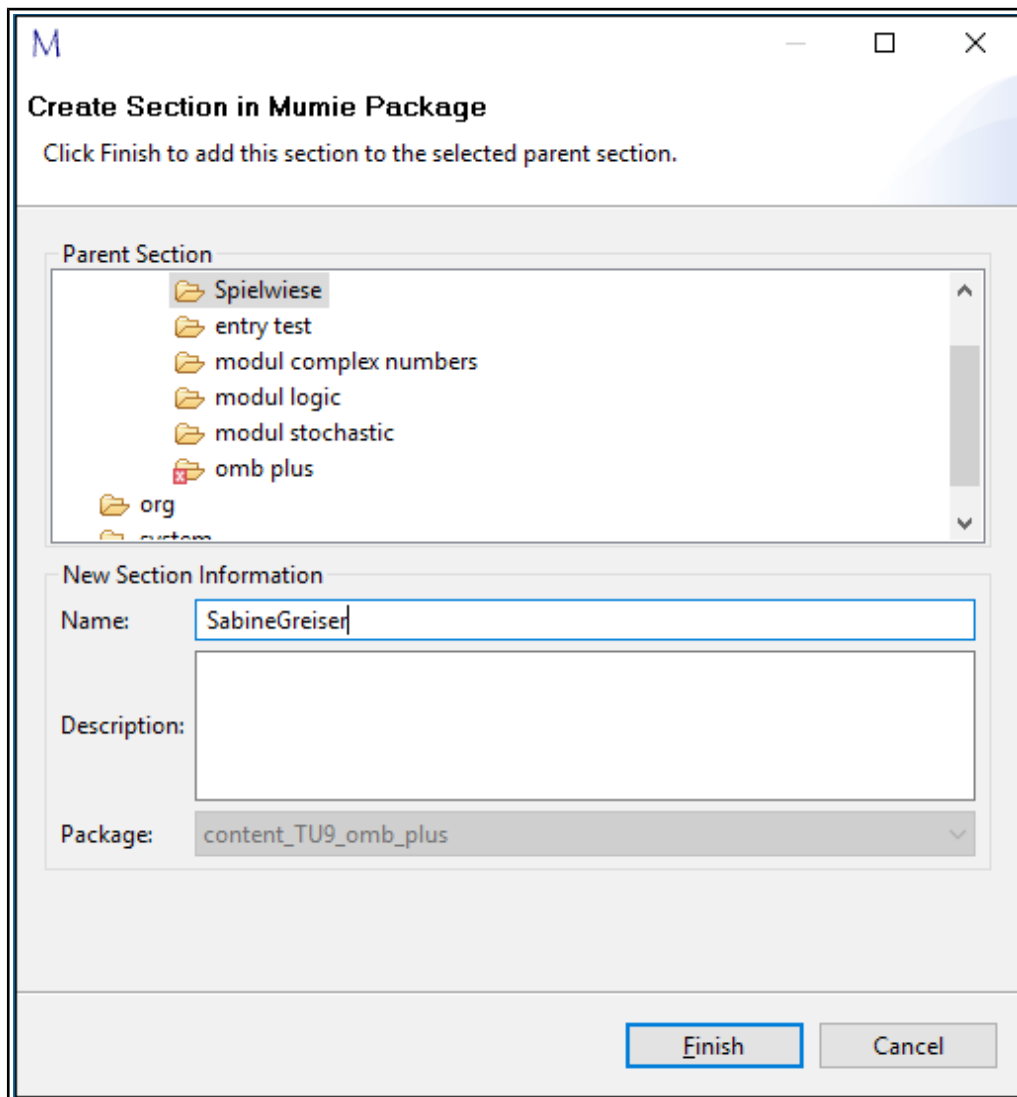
M

Create Section in Mumie Package

Click Finish to add this section to the selected parent section.

Parent Section

Spielwiese
entry test
modul complex numbers
modul logic
modul stochastic
omb plus
org
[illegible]

New Section Information

Name: SabineGreiser

Description:

Package: content_TU9_omb_plus

Finish

Cancel